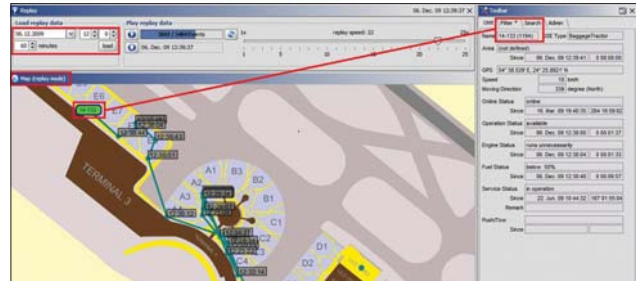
Replay

06. Dec. 09 12:39:37

Load replay data

06.12.2009

12

9

60 minutes

load

Play replay data

Start / Select Events

1x

Replay speed: 22

06. Dec. 09 12:39:37

0

5

10

15

20

25

Map (replay mode)

14-133

TERMINAL 3

E6

E7

A1

A2

B1

B2

B3

B4

C1

C3

C4

D1

D2

Toolbar

UMF

Filter

Search

Admin

Name

14-133 (11944)

GSE Type

BaggageTractor

Area

(not defined)

Since

06. Dec. 09 12:39:41

0 00:00:00

GPS

24° 38.029' E, 24° 25.8921' N

Speed

10

km/h

Moving Direction

239

degree (North)

Online Status

online

Since

16. Mar. 09 14:40:35

264 16:59:02

Operation Status

available

Since

06. Dec. 09 12:38:00

0 00:01:37

Engine Status

runs unnecessarily

Since

06. Dec. 09 12:38:04

0 00:01:33

Fuel Status

below 50%

Since

06. Dec. 09 12:38:40

0 00:00:57

Service Status

in operation

Since

22. Jun. 09 10:44:32

167 01:55:04

Remark

Push/Tow

Since